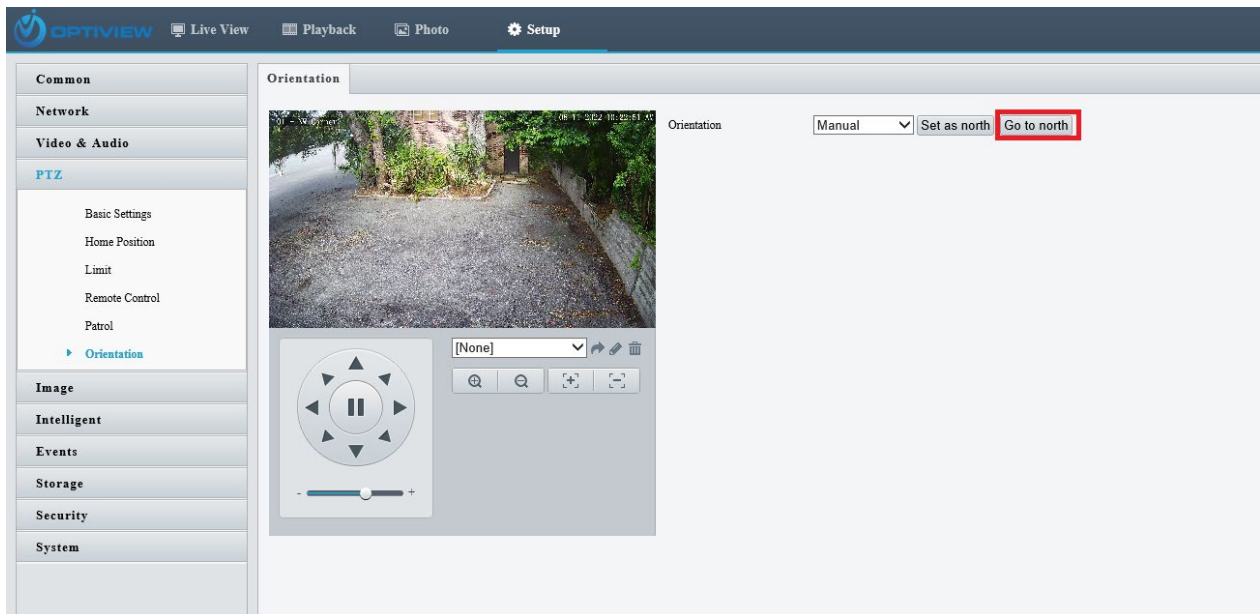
OPTIVIEW Live View Playback Photo Setup

Common
Network
Video & Audio
PTZ
Basic Settings
Home Position
Limit
Remote Control
Patrol
Orientation
Image
Intelligent
Events
Storage
Security
System

Orientation

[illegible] 08-11-2022 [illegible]

Orientation Manual Set as north Go to north

[None]

- +